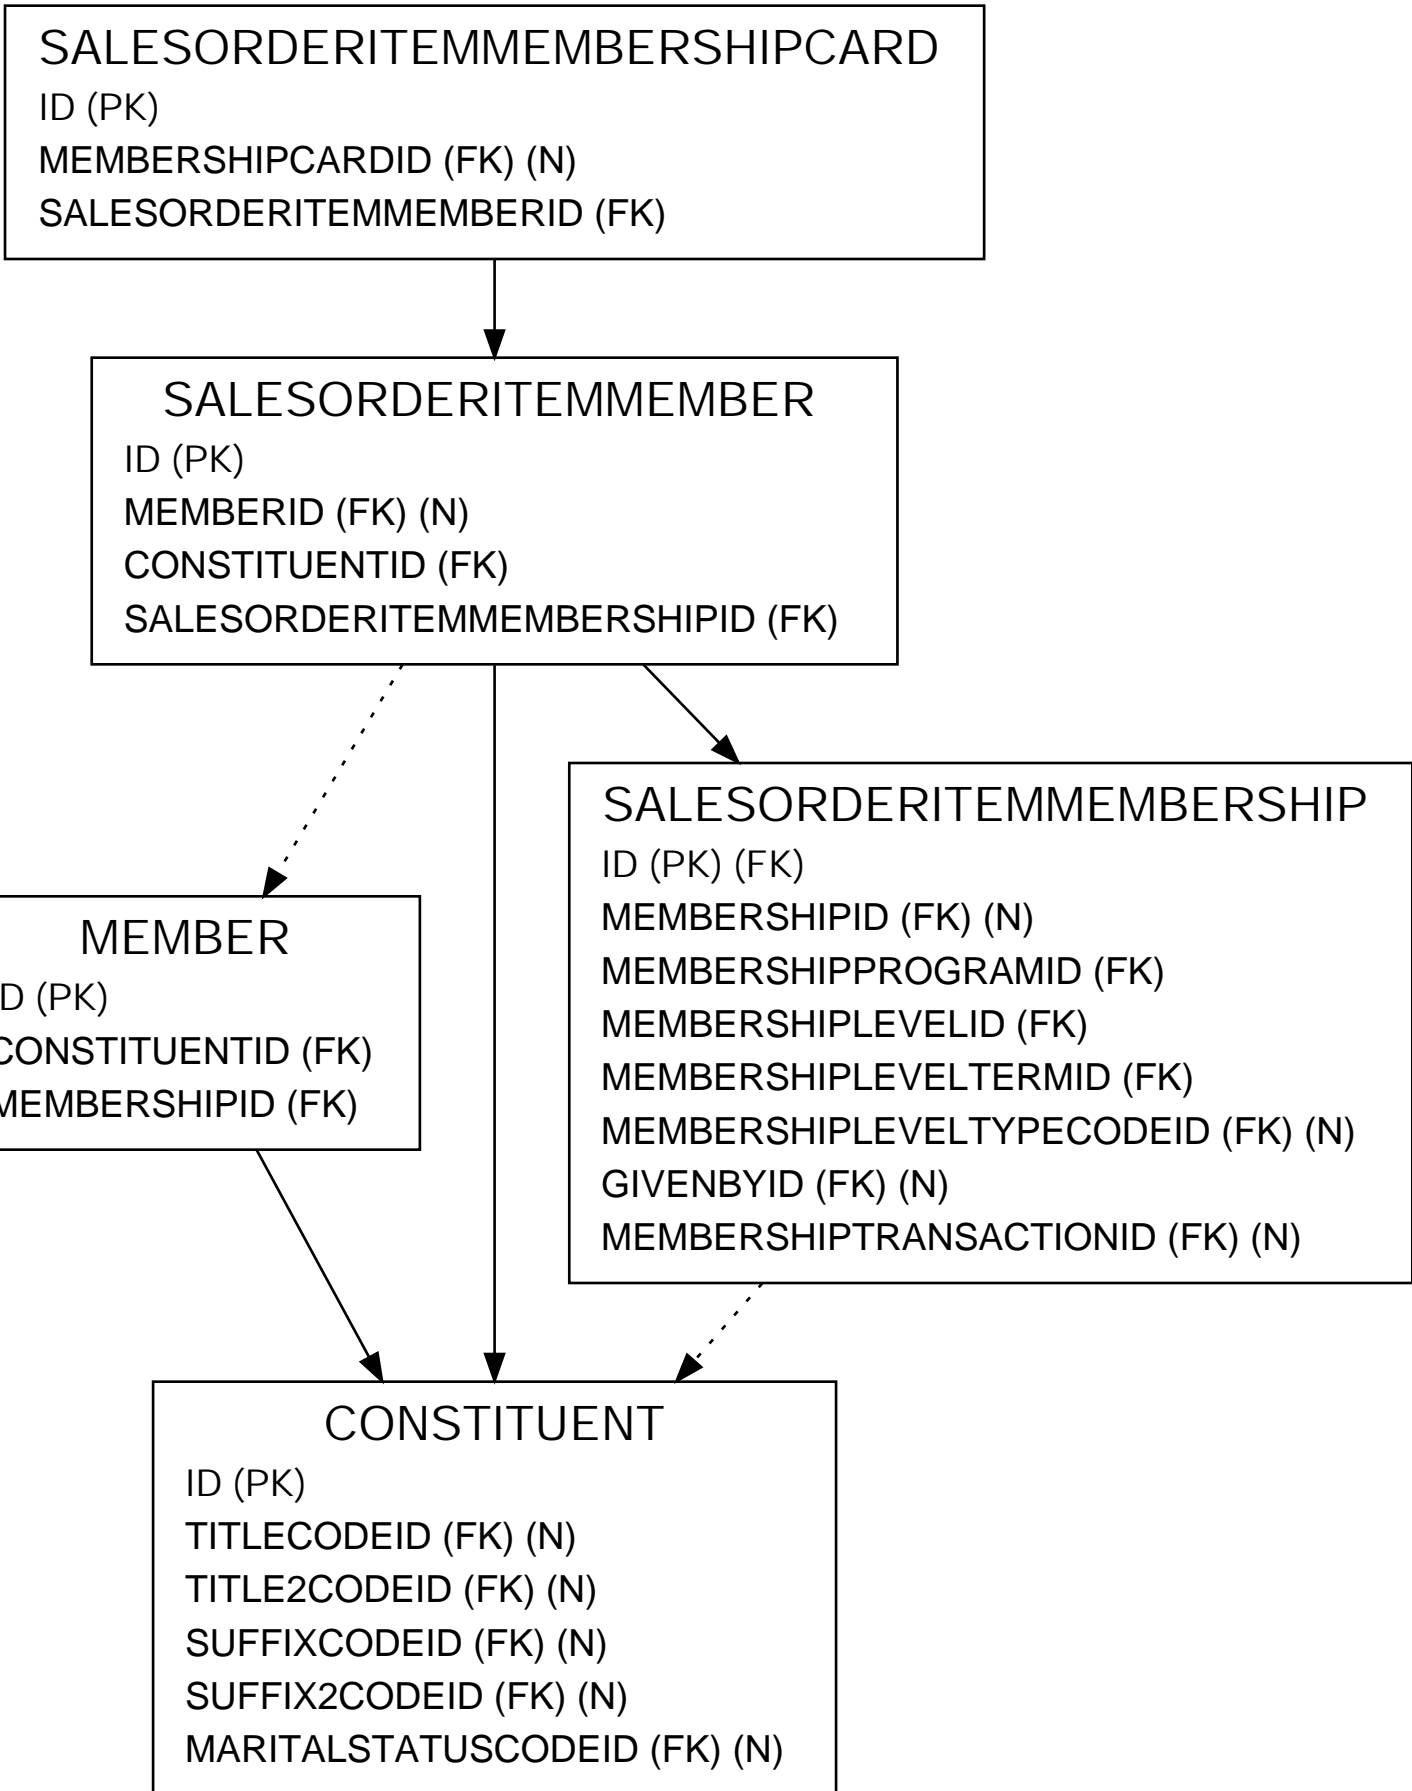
SALESORDERITEMMEMBERSHIPCARD
ID (PK)
MEMBERSHIPCARDID (FK) (N)
SALESORDERITEMMEMBERID (FK)

SALESORDERITEMMEMBER
ID (PK)
MEMBERID (FK) (N)
CONSTITUENTID (FK)
SALESORDERITEMMEMBERSHIPID (FK)

SALESORDERITEMMEMBERSHIP
ID (PK) (FK)
MEMBERSHIPID (FK) (N)
MEMBERSHIPPROGRAMID (FK)
MEMBERSHIPLEVELID (FK)
MEMBERSHIPLEVELTERMID (FK)
MEMBERSHIPLEVELTYPECODEID (FK) (N)
GIVENBYID (FK) (N)
MEMBERSHIPTRANSACTIONID (FK) (N)

MEMBER
D (PK)
CONSTITUENTID (FK)
MEMBERSHIPID (FK)

CONSTITUENT
ID (PK)
TITLECODEID (FK) (N)
TITLE2CODEID (FK) (N)
SUFFIXCODEID (FK) (N)
SUFFIX2CODEID (FK) (N)
MARITALSTATUSCODEID (FK) (N)